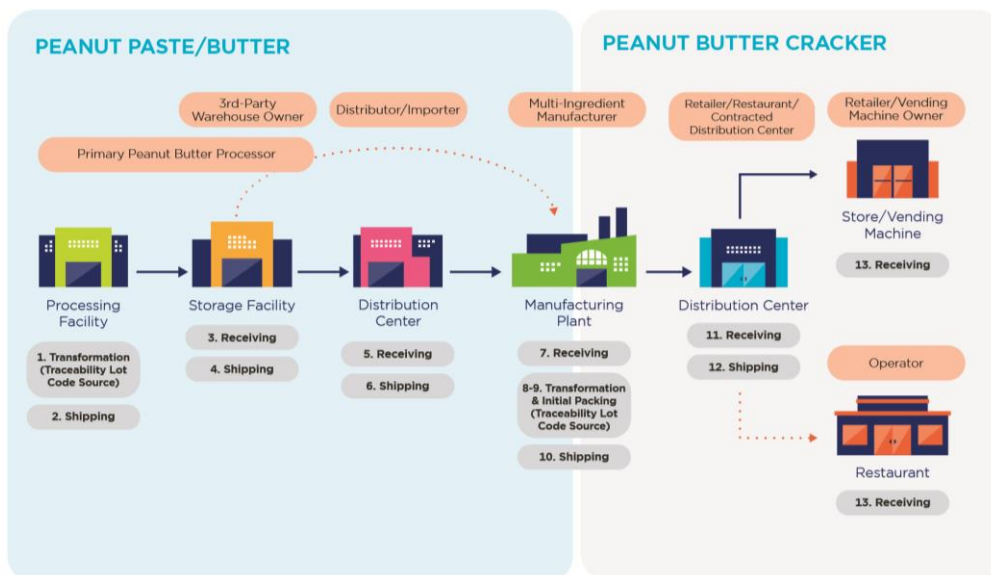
PEANUT PASTE/BUTTER

PEANUT BUTTER CRACKER

3rd-Party Warehouse Owner

Distributor/Importer

Multi-Ingredient Manufacturer

Retailer/Restaurant/ Contracted Distribution Center

Retailer/Vending Machine Owner

Primary Peanut Butter Processor

Processing Facility

1. Transformation (Traceability Lot Code Source)

2. Shipping

Storage Facility

3. Receiving

4. Shipping

Distribution Center

5. Receiving

6. Shipping

Manufacturing Plant

7. Receiving

8-9. Transformation & Initial Packing (Traceability Lot Code Source)

10. Shipping

Distribution Center

11. Receiving

12. Shipping

Store/Vending Machine

13. Receiving

Operator

Restaurant

13. Receiving